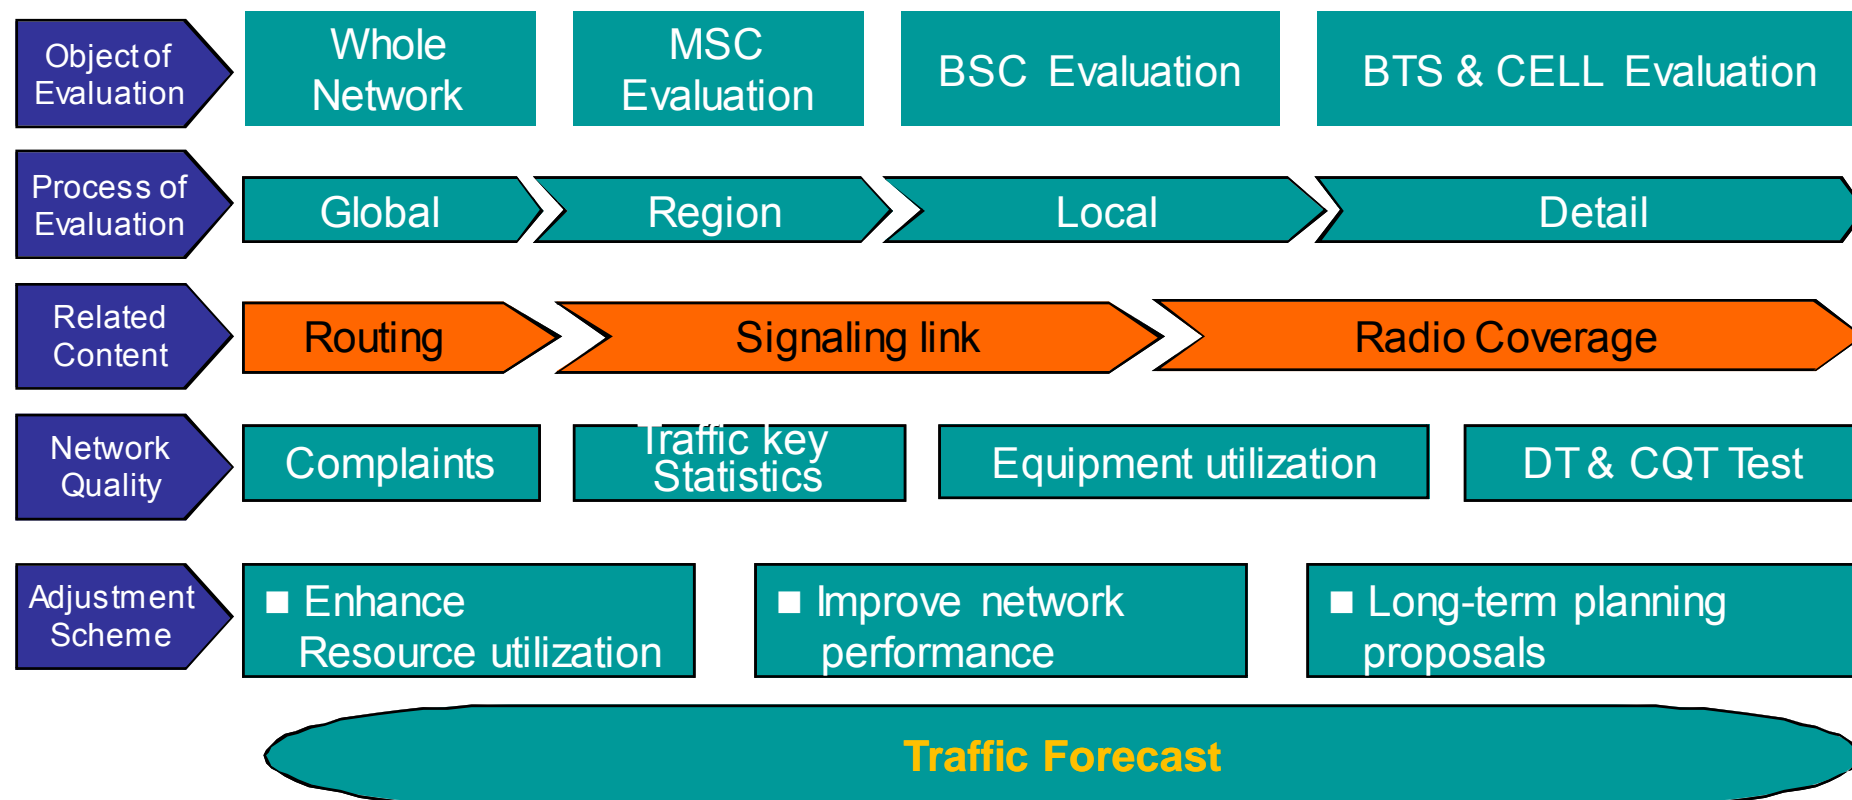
Object of Evaluation

Whole Network

MSC Evaluation

BSC Evaluation

BTS & CELL Evaluation

Process of Evaluation

Global

Region

Local

Detail

Related Content

Routing

Signaling link

Radio Coverage

Network Quality

Complaints

Traffic key Statistics

Equipment utilization

DT & CQT Test

Adjustment Scheme

■ Enhance Resource utilization

■ Improve network performance

■ Long-term planning proposals

Traffic Forecast